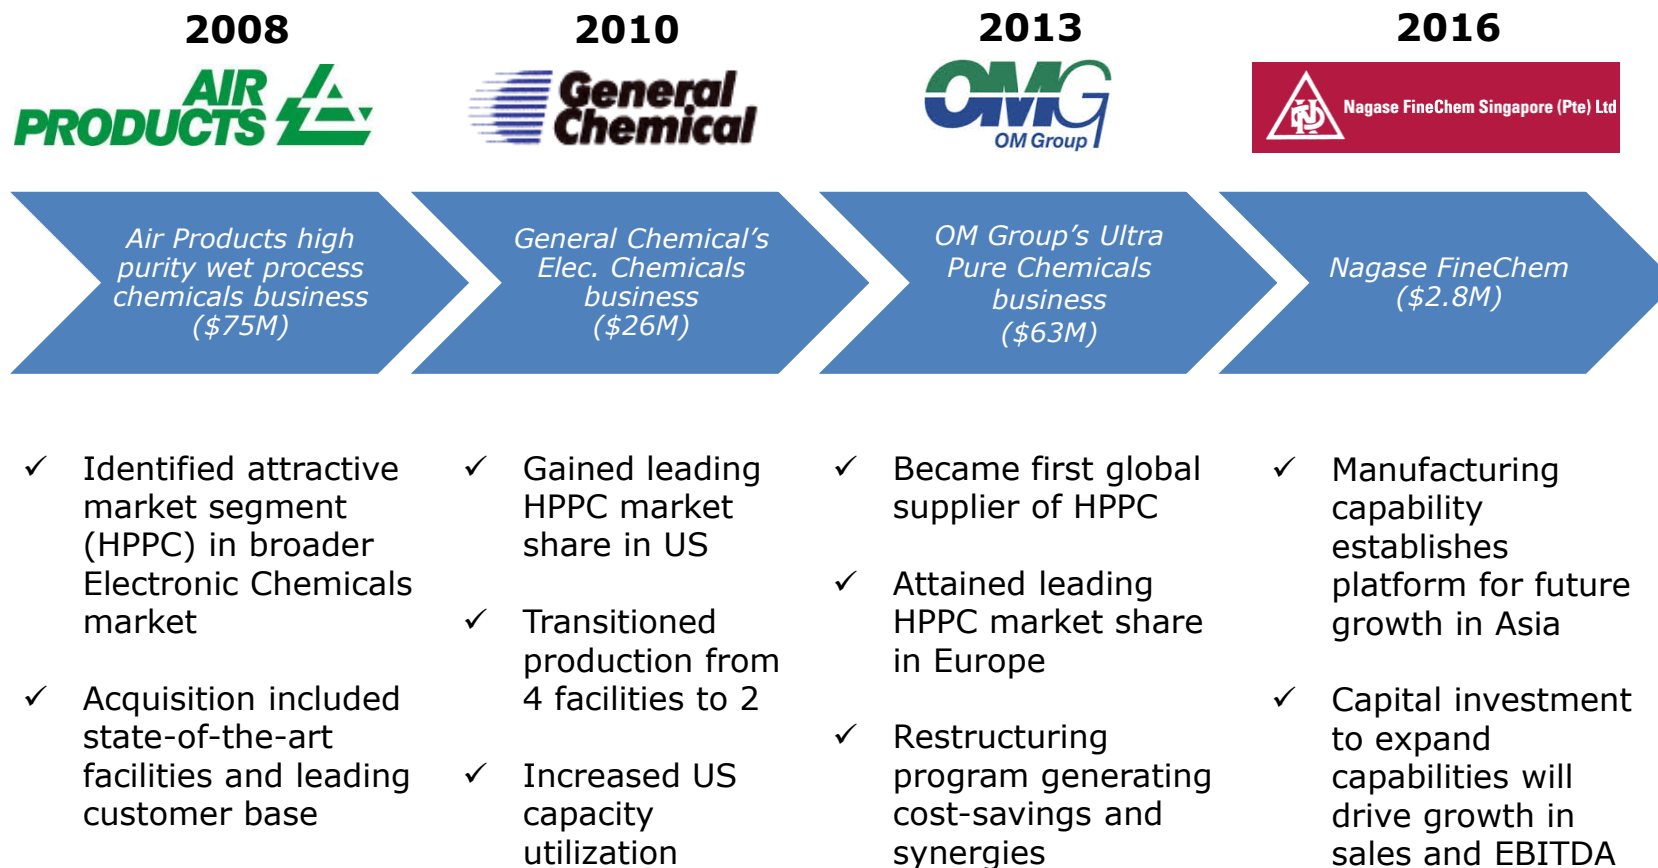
2008

AIR PRODUCTS

Air Products high purity wet process chemicals business ($75M)

✓ Identified attractive market segment (HPPC) in broader Electronic Chemicals market

✓ Acquisition included state-of-the-art facilities and leading customer base

2010

General Chemical

General Chemical's Elec. Chemicals business ($26M)

✓ Gained leading HPPC market share in US

✓ Transitioned production from 4 facilities to 2

✓ Increased US capacity utilization

2013

OMG OM Group

OM Group's Ultra Pure Chemicals business ($63M)

✓ Became first global supplier of HPPC

✓ Attained leading HPPC market share in Europe

✓ Restructuring program generating cost-savings and synergies

2016

Nagase FineChem Singapore (Pte) Ltd

Nagase FineChem ($2.8M)

✓ Manufacturing capability establishes platform for future growth in Asia

✓ Capital investment to expand capabilities will drive growth in sales and EBITDA